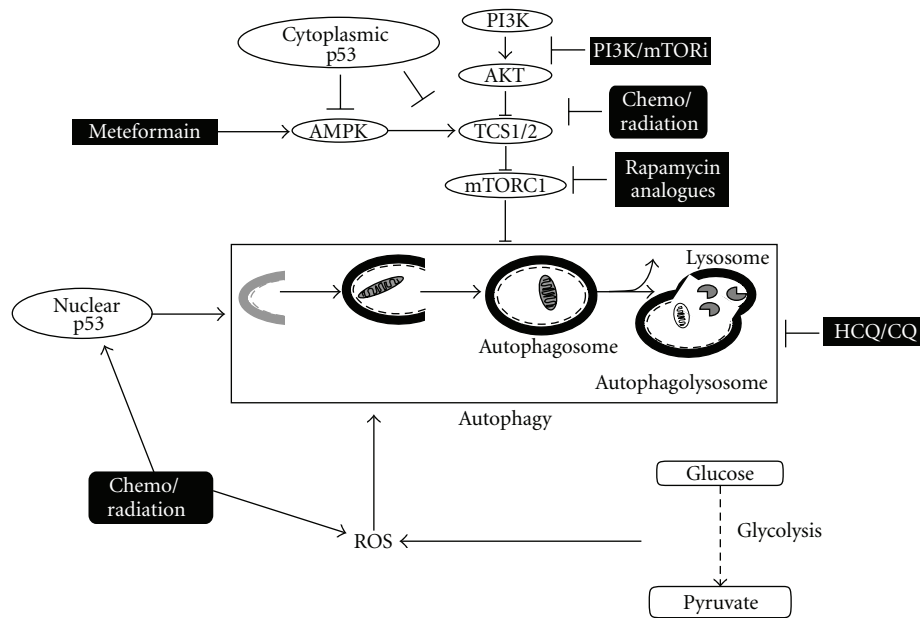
PI3K

Cytoplasmic p53

PI3K/mTORi

AKT

Chemo/ radiation

Meteformain

AMPK

TCS1/2

Rapamycin analogues

mTORC1

Lysosome

Nuclear p53

HCQ/CQ

Autophagosome

Autophagolysosome

Autophagy

Chemo/ radiation

Glucose

Glycolysis

ROS

Pyruvate